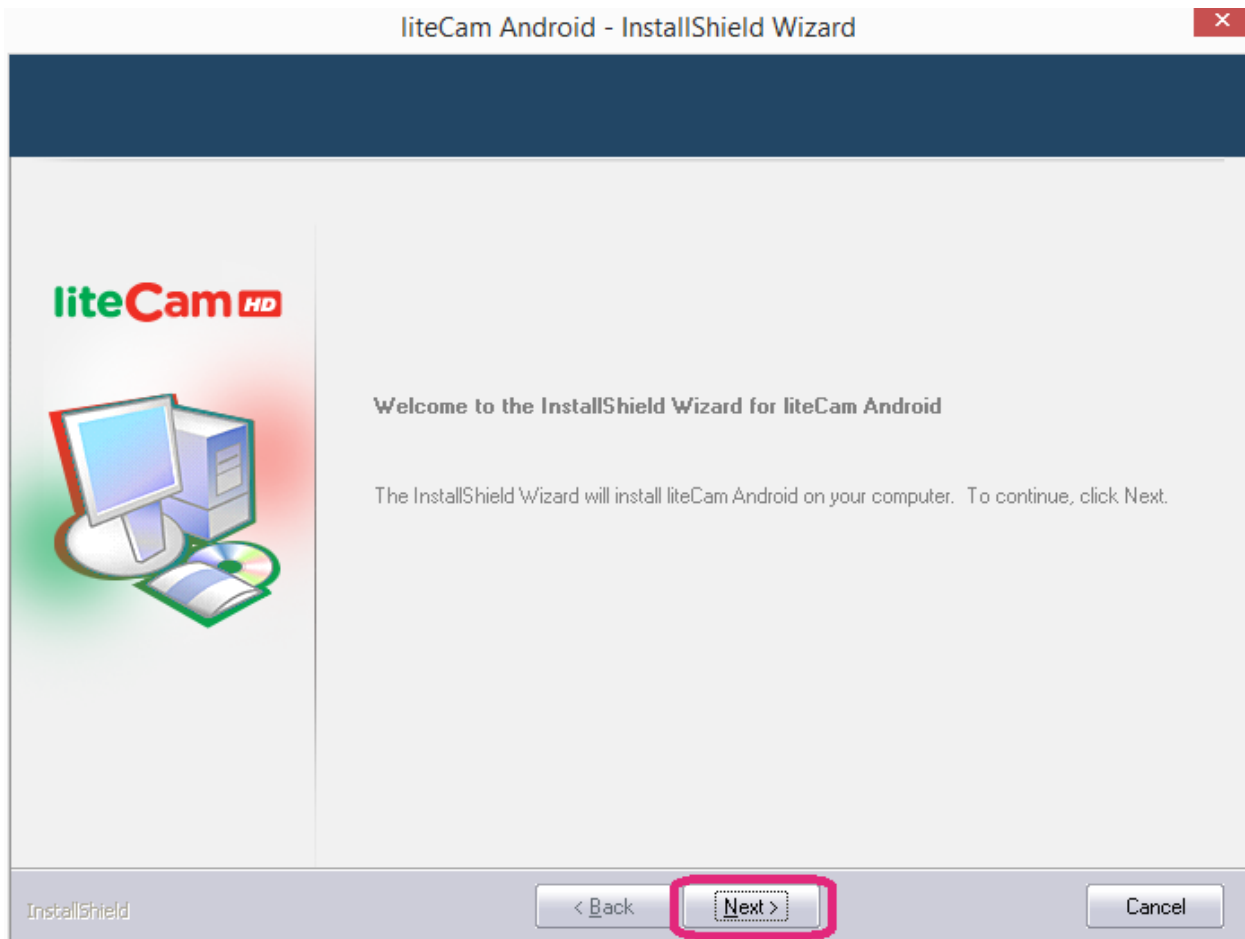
liteCam Android - InstallShield Wizard

liteCam HD

Welcome to the InstallShield Wizard for liteCam Android

The InstallShield Wizard will install liteCam Android on your computer. To continue, click Next.

InstallShield

< Back

Next >

Cancel